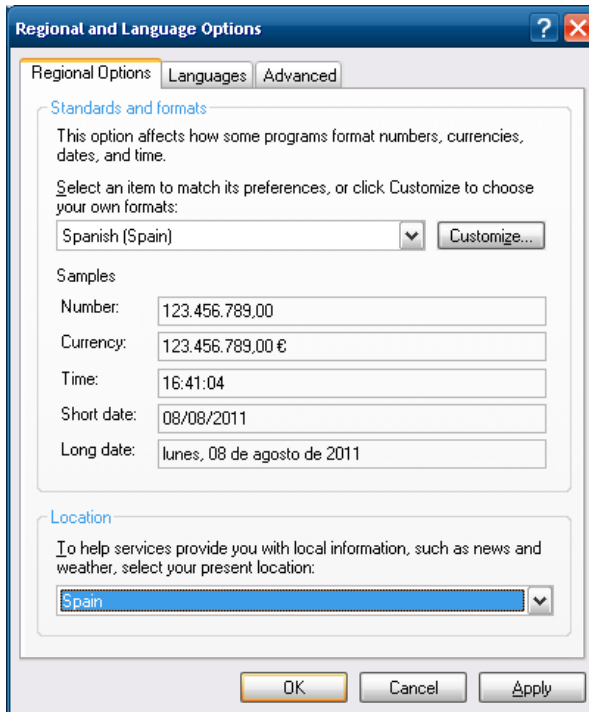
Regional and Language Options

Regional Options | Languages | Advanced

Standards and formats

This option affects how some programs format numbers, currencies, dates, and time.

Select an item to match its preferences, or click Customize to choose your own formats:

Spanish (Spain)

Customize...

Samples

| | |
|---|---|
| Number: | 123.456.789,00 |
| Currency: | 123.456.789,00 € |
| Time: | 16:41:04 |
| Short date: | 08/08/2011 |
| Long date: | lunes, 08 de agosto de 2011 |

Location

To help services provide you with local information, such as news and weather, select your present location:

Spain

OK | Cancel | Apply